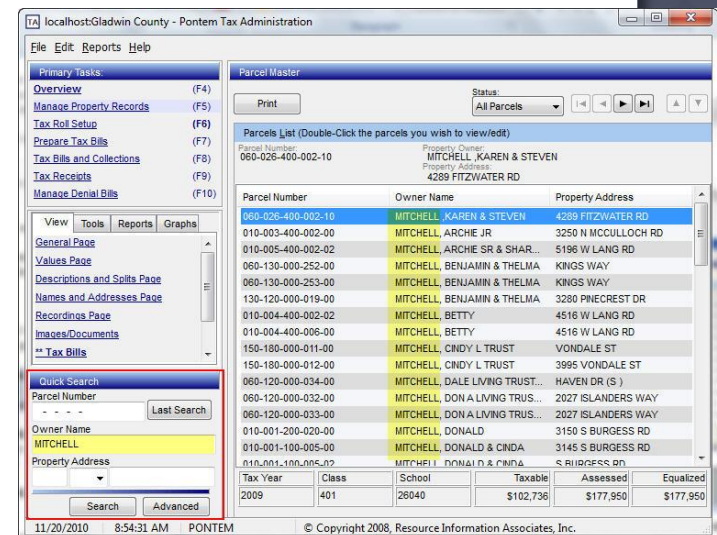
TA localhost:Gladwin County - Pontem Tax Administration

File Edit Reports Help

Primary Tasks:
Overview (F4)
Manage Property Records (F5)
Tax Roll Setup (F6)
Prepare Tax Bills (F7)
Tax Bills and Collections (F8)
Tax Receipts (F9)
Manage Denial Bills (F10)

View Tools Reports Graphs
General Page
Values Page
Descriptions and Splits Page
Names and Addresses Page
Recordings Page
Images/Documents
** Tax Bills

Quick Search
Parcel Number
- - - -
Last Search
Owner Name
MITCHELL
Property Address
Search Advanced

Parcel Master
Print
Status:
All Parcels

Parcels List (Double-Click the parcels you wish to view/edit)
Parcel Number:
060-026-400-002-10
Property Owner:
MITCHELL ,KAREN & STEVEN
Property Address:
4289 FITZWATER RD

| Parcel Number | Owner Name | Property Address |
|---|---|---|
| 060-026-400-002-10 | MITCHELL ,KAREN & STEVEN | 4289 FITZWATER RD |
| 010-003-400-002-00 | MITCHELL, ARCHIE JR | 3250 N MCCULLOCH RD |
| 010-005-400-002-02 | MITCHELL, ARCHIE SR & SHAR... | 5196 W LANG RD |
| 060-130-000-252-00 | MITCHELL, BENJAMIN & THELMA | KINGS WAY |
| 060-130-000-253-00 | MITCHELL, BENJAMIN & THELMA | KINGS WAY |
| 130-120-000-019-00 | MITCHELL, BENJAMIN & THELMA | 3280 PINECREST DR |
| 010-004-400-002-02 | MITCHELL, BETTY | 4516 W LANG RD |
| 010-004-400-006-00 | MITCHELL, BETTY | 4516 W LANG RD |
| 150-180-000-011-00 | MITCHELL, CINDY L TRUST | VONDALE ST |
| 150-180-000-012-00 | MITCHELL, CINDY L TRUST | 3995 VONDALE ST |
| 060-120-000-034-00 | MITCHELL, DALE LIVING TRUST... | HAVEN DR (S) |
| 060-120-000-032-00 | MITCHELL, DON A LIVING TRUS... | 2027 ISLANDERS WAY |
| 060-120-000-033-00 | MITCHELL, DON A LIVING TRUS... | 2027 ISLANDERS WAY |
| 010-001-200-020-00 | MITCHELL, DONALD | 3150 S BURGESS RD |
| 010-001-100-005-00 | MITCHELL, DONALD & CINDA | 3145 S BURGESS RD |
| 010-001-100-005-02 | MITCHELL, DONALD & CINDA | S BURGESS RD |

| Tax Year | Class | School | Taxable | Assessed | Equalized |
|---|---|---|---|---|---|
| 2009 | 401 | 26040 | $102,736 | $177,950 | $177,950 |

11/20/2010 8:54:31 AM PONTEM © Copyright 2008, Resource Information Associates, Inc.